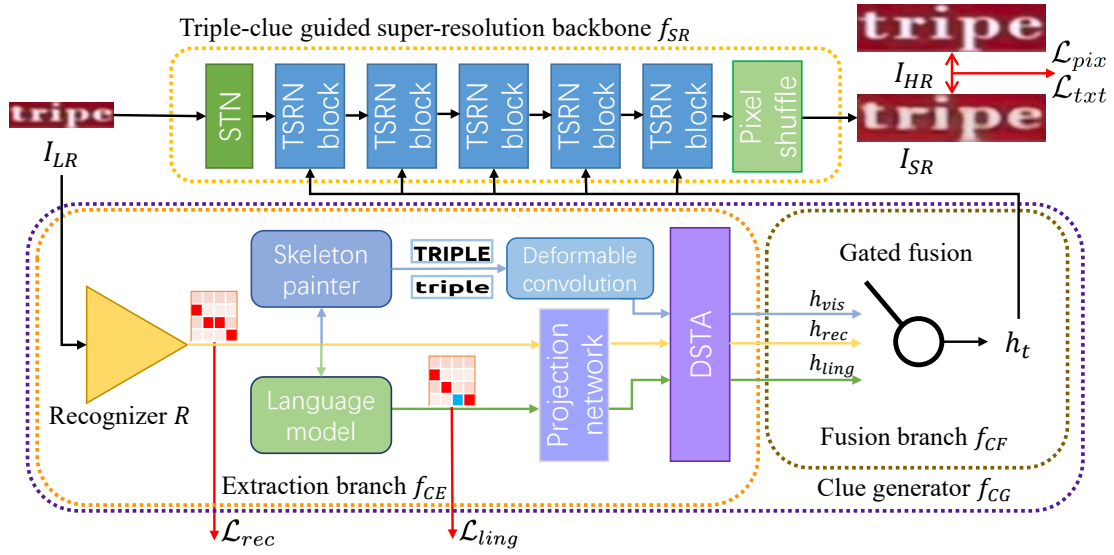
Triple-clue guided super-resolution backbone $f_{SR}$

tripe

$I_{LR}$

STN

TSRN block

TSRN block

TSRN block

TSRN block

TSRN block

Pixel shuffle

tripe

$I_{HR}$

$\mathcal{L}_{pix}$

$\mathcal{L}_{txt}$

tripe

$I_{SR}$

Skeleton painter

TRIPLE

triple

Deformable convolution

DSTA

Gated fusion

$h_{vis}$

$h_{rec}$

$h_{ling}$

$h_t$

Recognizer $R$

Projection network

Language model

Fusion branch $f_{CF}$

Extraction branch $f_{CE}$

Clue generator $f_{CG}$

$\mathcal{L}_{rec}$

$\mathcal{L}_{ling}$